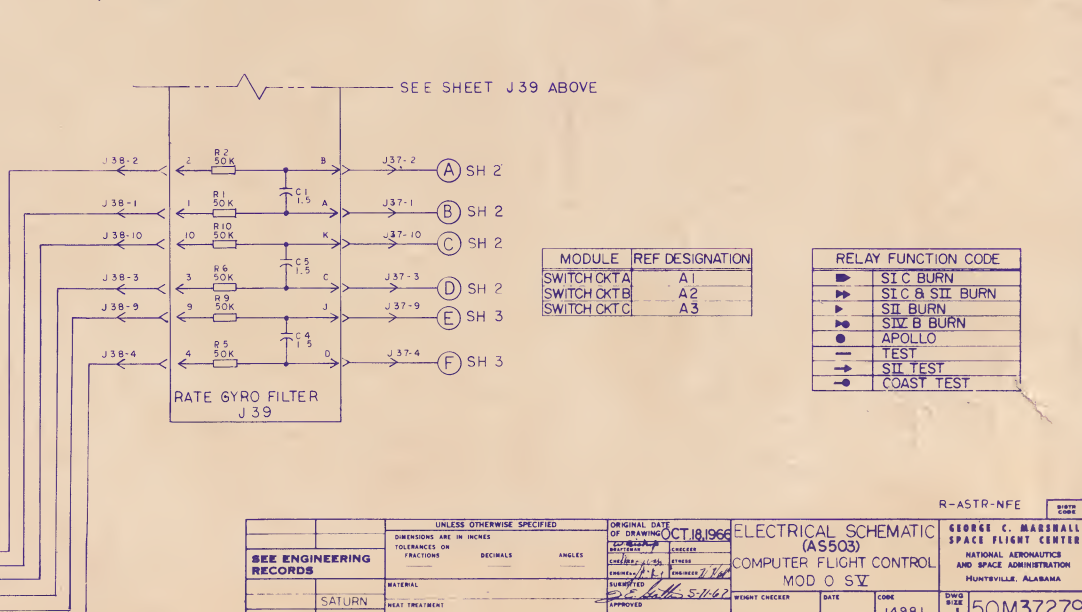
SEE SHEET J39 ABOVE

J38-2 2 R2 50K B J37-2 (A) SH 2
J38-1 1 R1 50K C1 1.5 A J37-1 (B) SH 2
J38-10 10 R10 50K K J37-10 (C) SH 2
J38-3 3 R6 50K C5 1.5 C J37-3 (D) SH 2
J38-9 9 R9 50K J J37-9 (E) SH 3
J38-4 4 R5 50K C4 1.5 D J37-4 (F) SH 3

RATE GYRO FILTER
J39

| MODULE | REF DESIGNATION |
|---|---|
| SWITCH CKT A | A1 |
| SWITCH CKT B | A2 |
| SWITCH CKT C | A3 |

| RELAY FUNCTION CODE | |
|---|---|
| ▶ | SI C BURN |
| ▶▶ | SI C & SII BURN |
| ▸ | SII BURN |
| ▸● | SIV B BURN |
| ● | APOLLO |
| — | TEST |
| → | SII TEST |
| —● | COAST TEST |

R-ASTR-NFE

SEE ENGINEERING RECORDS

SATURN

UNLESS OTHERWISE SPECIFIED
DIMENSIONS ARE IN INCHES
TOLERANCES ON
FRACTIONS DECIMALS ANGLES
MATERIAL
HEAT TREATMENT

ORIGINAL DATE OF DRAWING OCT.18,1966
DRAFTSMAN CHECKER
CHECKED STRESS
ENGINEER ENGINEER
SUBMITTED
5-11-67
APPROVED

ELECTRICAL SCHEMATIC
(AS503)
COMPUTER FLIGHT CONTROL
MOD 0 SV

WEIGHT CHECKER DATE CODE 14981

GEORGE C. MARSHALL SPACE FLIGHT CENTER
NATIONAL AERONAUTICS AND SPACE ADMINISTRATION
HUNTSVILLE, ALABAMA

DWG SIZE
50M37279